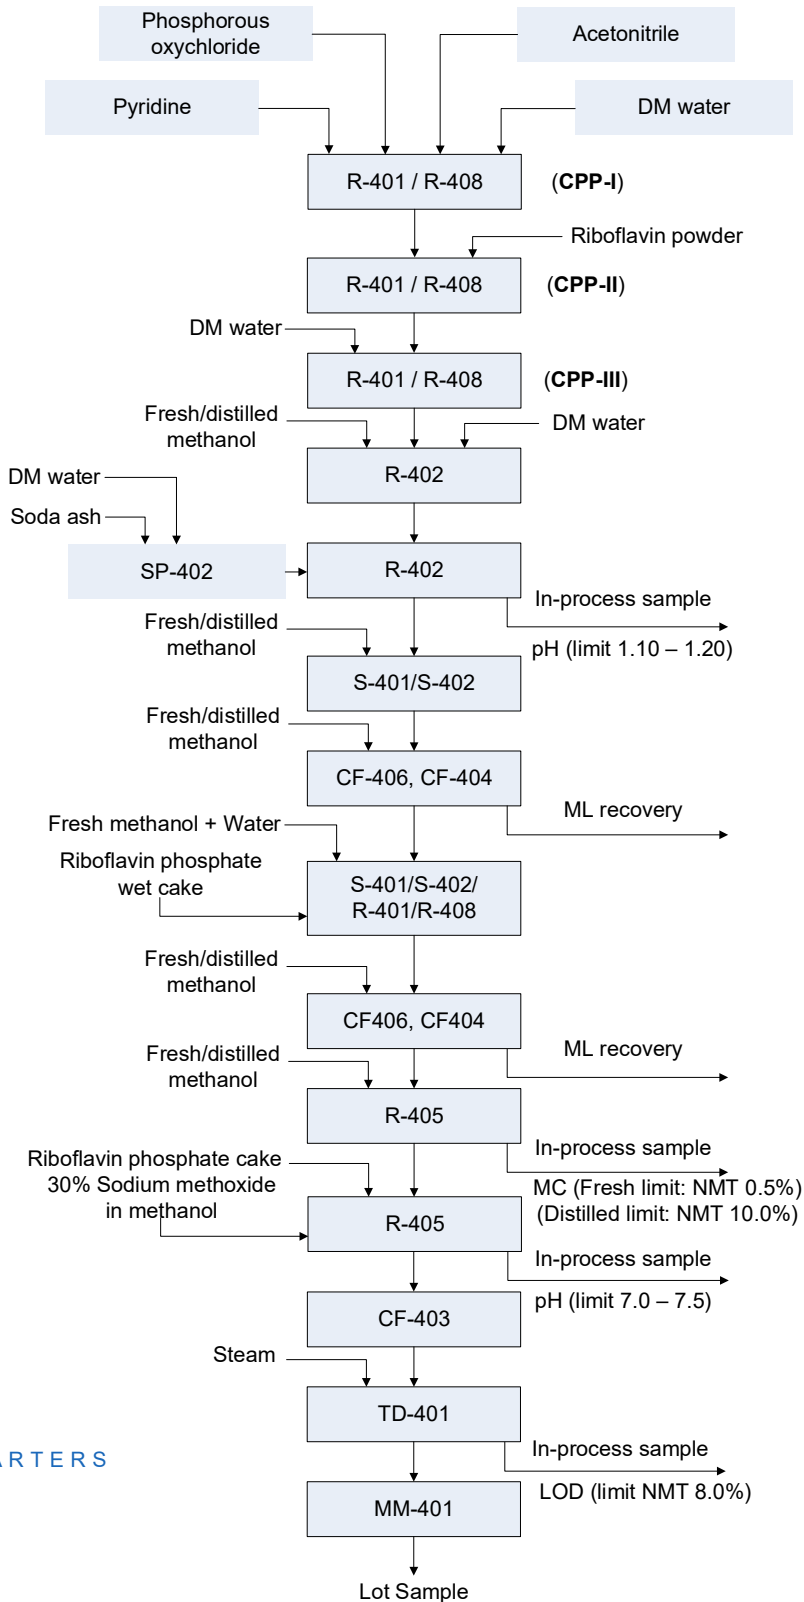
Phosphorous oxychloride

Acetonitrile

Pyridine

DM water

R-401 / R-408

(**CPP-I**)

Riboflavin powder

R-401 / R-408

(**CPP-II**)

DM water

R-401 / R-408

(**CPP-III**)

Fresh/distilled methanol

DM water

R-402

DM water

Soda ash

SP-402

R-402

In-process sample

pH (limit 1.10 – 1.20)

Fresh/distilled methanol

S-401/S-402

Fresh/distilled methanol

CF-406, CF-404

ML recovery

Fresh methanol + Water

Riboflavin phosphate wet cake

S-401/S-402/ R-401/R-408

Fresh/distilled methanol

CF406, CF404

Fresh/distilled methanol

ML recovery

R-405

In-process sample

Riboflavin phosphate cake 30% Sodium methoxide in methanol

MC (Fresh limit: NMT 0.5%) (Distilled limit: NMT 10.0%)

R-405

In-process sample

pH (limit 7.0 – 7.5)

CF-403

Steam

TD-401

ARTERS

In-process sample

LOD (limit NMT 8.0%)

MM-401

Lot Sample